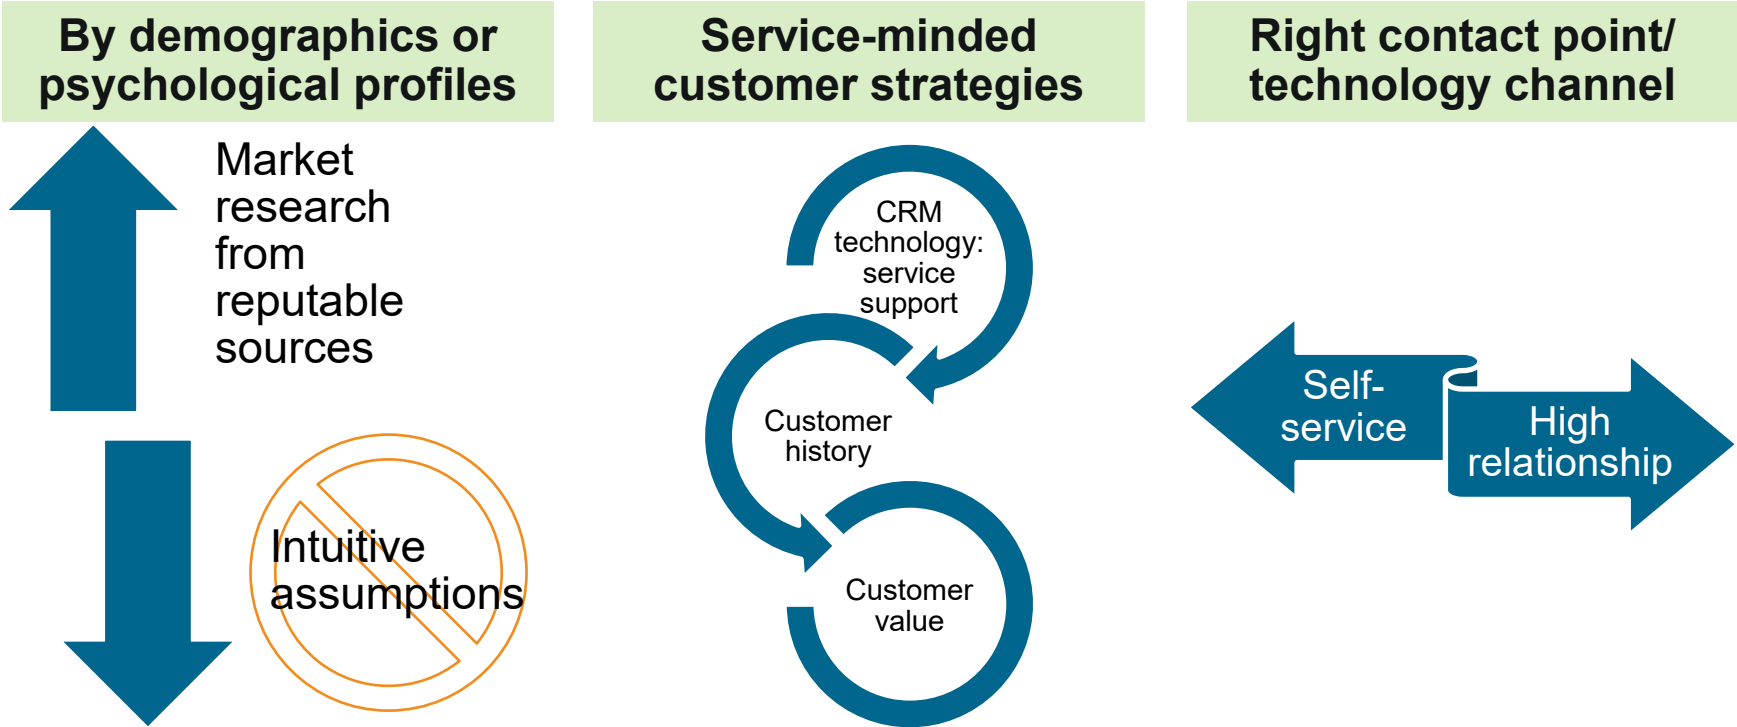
By demographics or psychological profiles

Market research from reputable sources

Intuitive assumptions

Service-minded customer strategies

CRM technology: service support

Customer history

Customer value

Right contact point/ technology channel

Self-service

High relationship